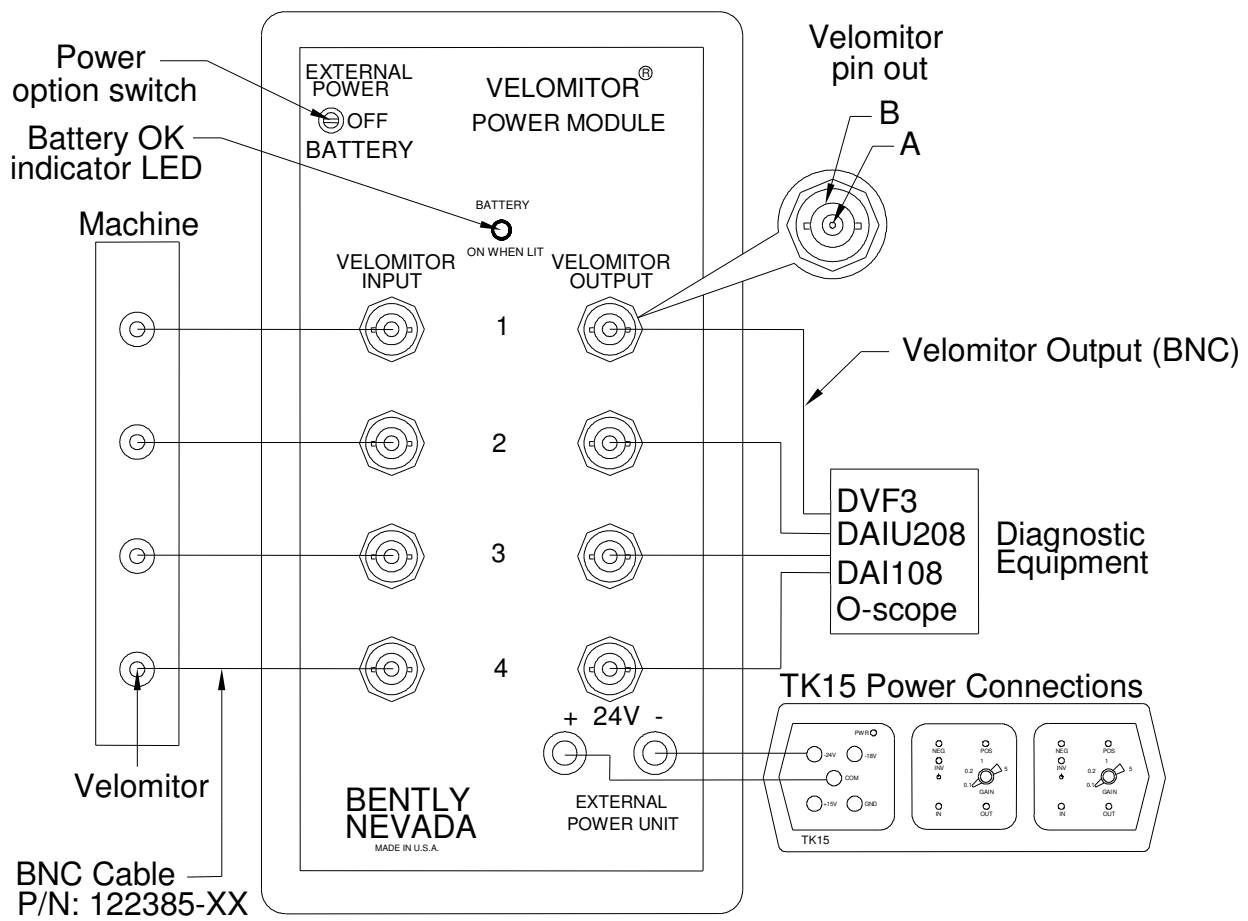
Power option switch

Battery OK indicator LED

Machine

EXTERNAL POWER
OFF
BATTERY

VELOMITOR®
POWER MODULE

BATTERY
ON WHEN LIT

Velomitor pin out

B
A

VELOMITOR INPUT

VELOMITOR OUTPUT

1

2

3

4

Velomitor Output (BNC)

DVF3
DAIU208
DAI108
O-scope

Diagnostic Equipment

TK15 Power Connections

+ 24V -

EXTERNAL POWER UNIT

PWR
-24V
-18V
COM
+15V
GND

NEG
POS
INV
1
0.2
5
0.1
GAIN
IN
OUT

NEG
POS
INV
1
0.2
5
0.1
GAIN
IN
OUT

TK15

BENTLY NEVADA
MADE IN U.S.A.

Velomitor

BNC Cable
P/N: 122385-XX